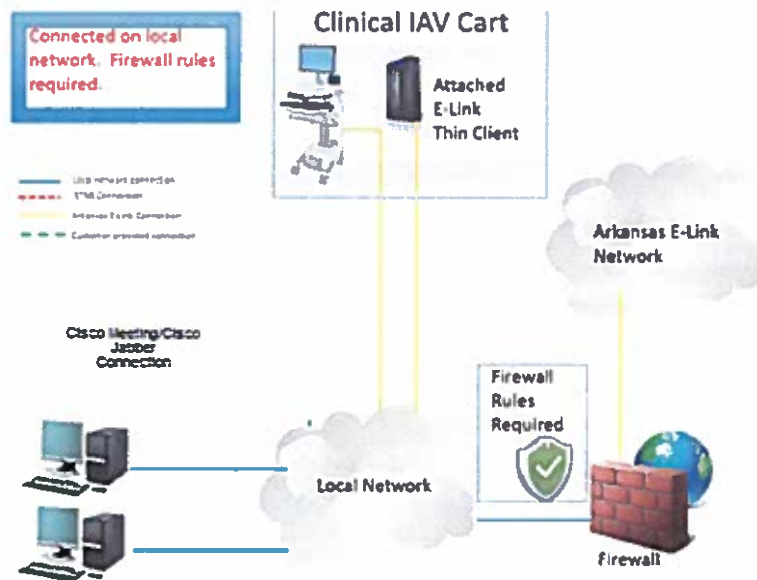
Connected on local network. Firewall rules required.

Clinical IAV Cart

Attached E-Link Thin Client

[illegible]
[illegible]
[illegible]
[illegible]

Arkansas E-Link Network

Cisco Meeting/Cisco Jabber Connection

Firewall Rules Required

Local Network

Firewall